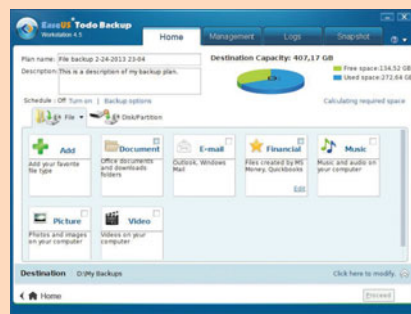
EaseUS Todo Backup
Workstation 4.5

Home
Management
Logs
Snapshot

Plan name: File backup 2-24-2013 23-04
Description: This is a description of my backup plan.

Destination Capacity: 407,17 GB
Free space:134,52 GB
Used space:272,64 GB

Schedule : Off Turn on | Backup options
Calculating required space

File
Disk/Partition

Add
Add your favorite file type

Document
Office documents and downloads folders

E-mail
Outlook, Windows Mail

Financial
Files created by MS Money, Quickbooks
Edit

Music
Music and audio on your computer

Picture
Photos and images on your computer

Video
Videos on your computer

Destination D:\My Backups
Click here to modify.

Home
Proceed